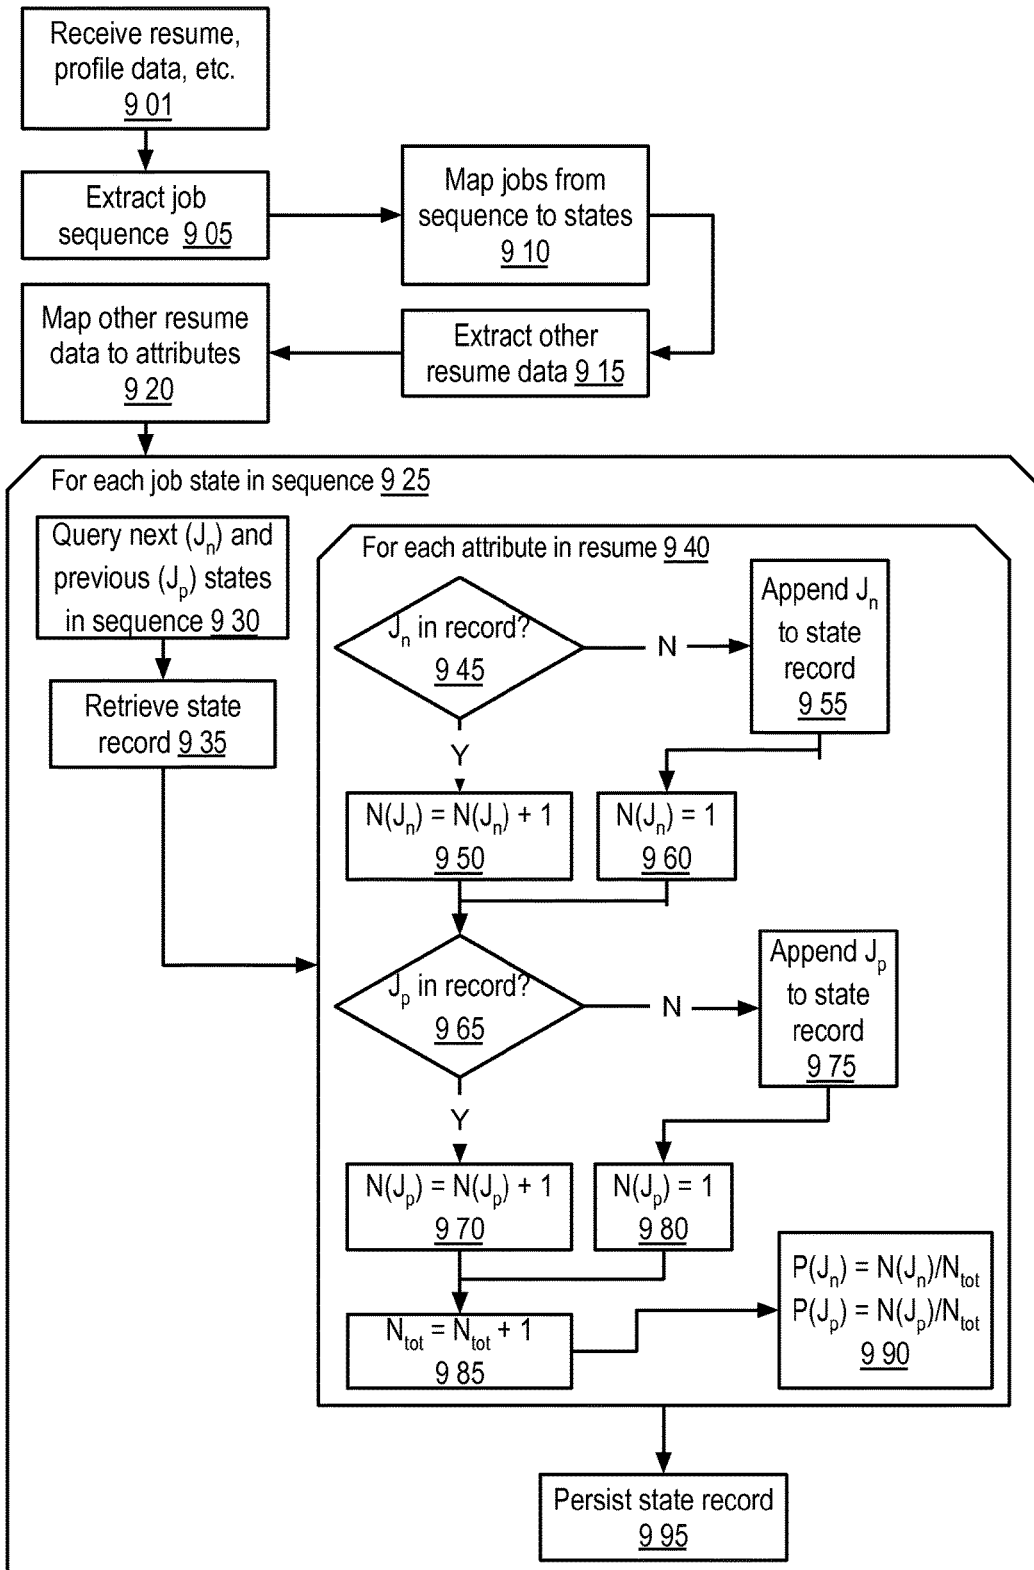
Receive resume, profile data, etc. 9 01

Extract job sequence 9 05

Map jobs from sequence to states 9 10

Map other resume data to attributes 9 20

Extract other resume data 9 15

For each job state in sequence 9 25

Query next ($J_n$) and previous ($J_p$) states in sequence 9 30

Retrieve state record 9 35

For each attribute in resume 9 40

$J_n$ in record? 9 45

N

Append $J_n$ to state record 9 55

Y

$N(J_n) = N(J_n) + 1$ 9 50

$N(J_n) = 1$ 9 60

$J_p$ in record? 9 65

N

Append $J_p$ to state record 9 75

Y

$N(J_p) = N(J_p) + 1$ 9 70

$N(J_p) = 1$ 9 80

$N_{tot} = N_{tot} + 1$ 9 85

$P(J_n) = N(J_n)/N_{tot}$
$P(J_p) = N(J_p)/N_{tot}$
9 90

Persist state record 9 95